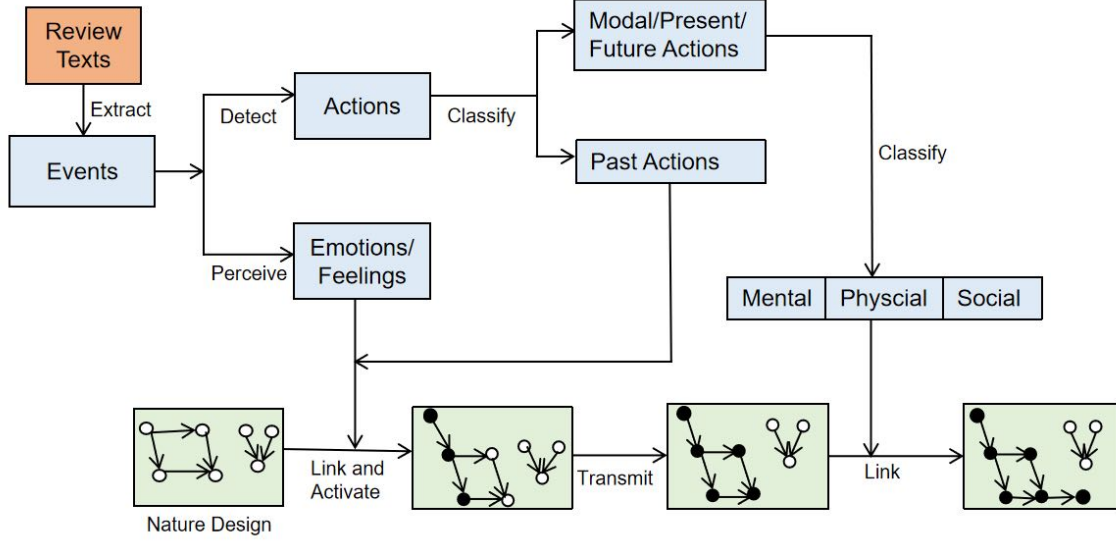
Review Texts

Extract

Events

Detect

Actions

Classify

Modal/Present/ Future Actions

Past Actions

Classify

Perceive

Emotions/ Feelings

Mental | Physcial | Social

Nature Design

Link and Activate

Transmit

Link